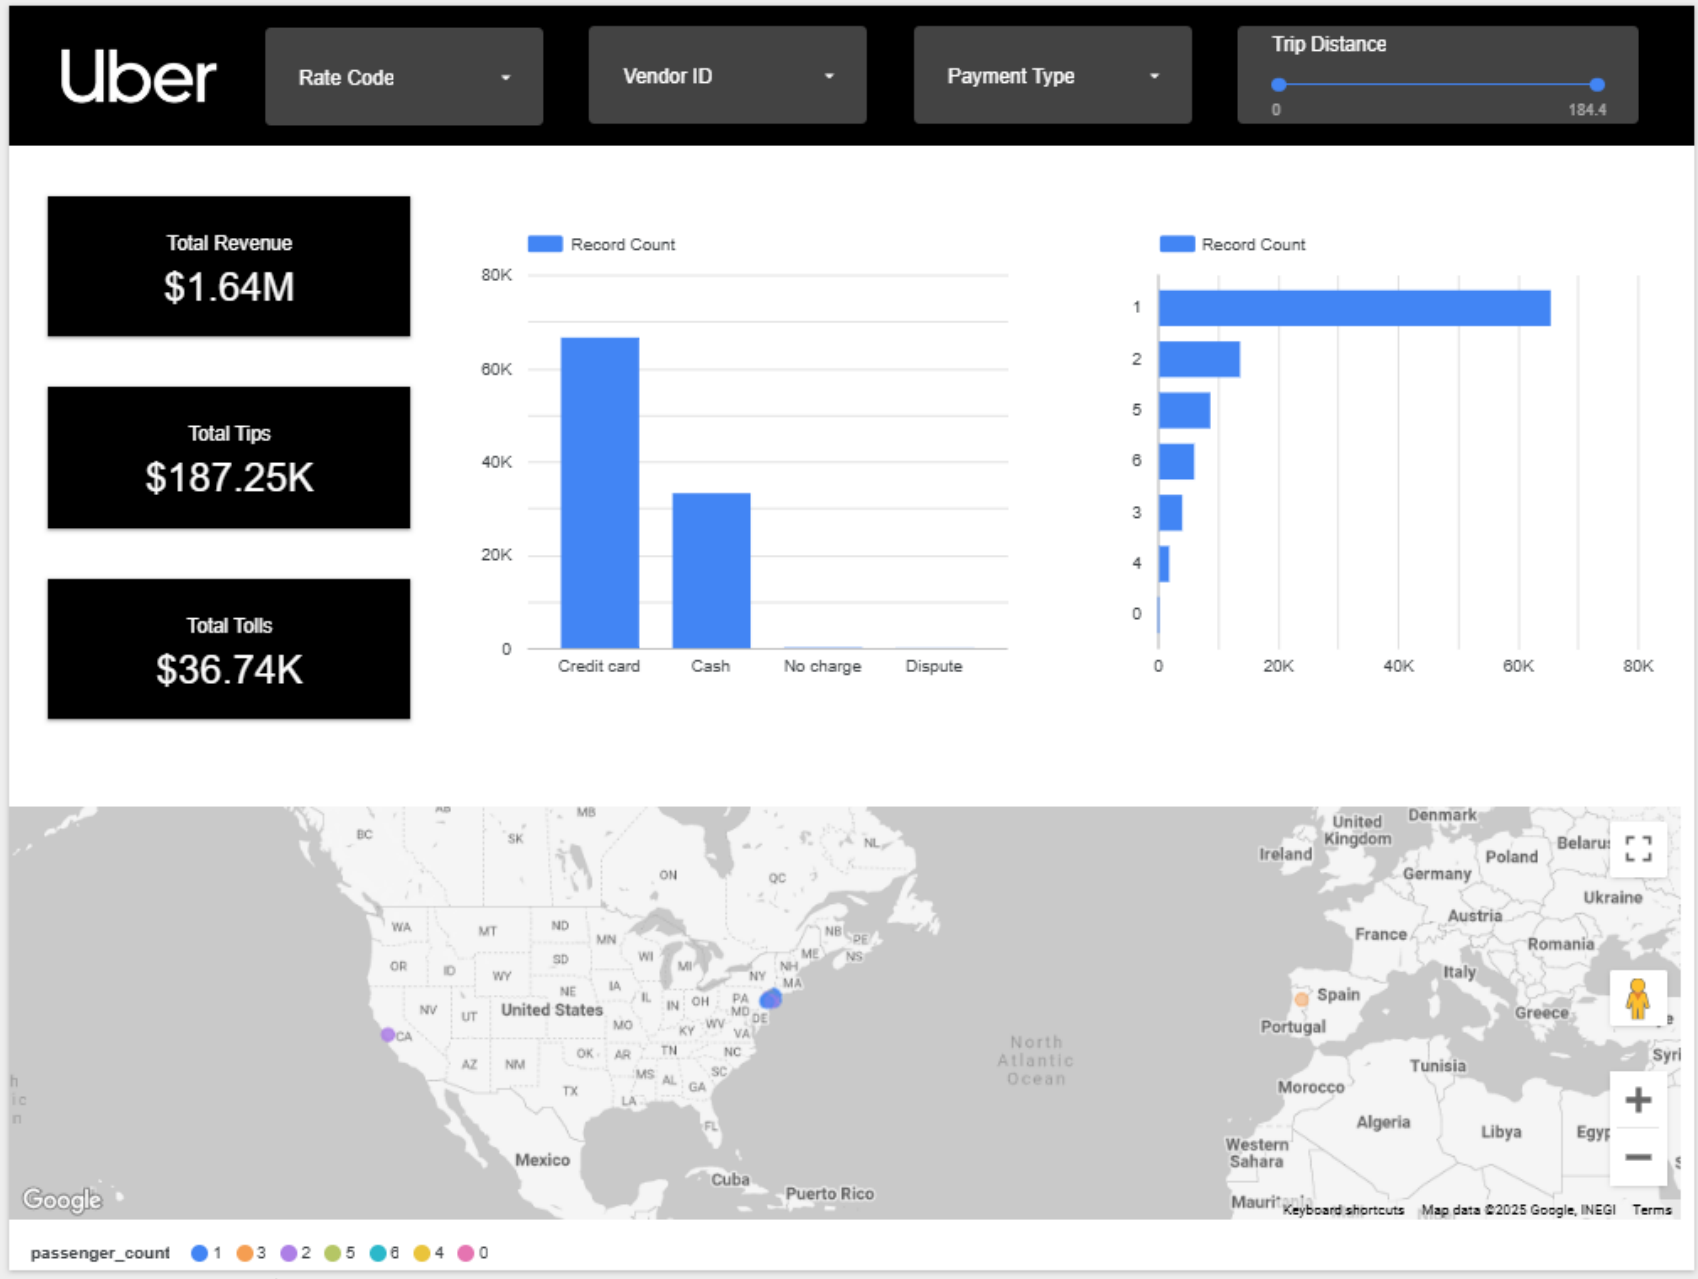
Uber

Rate Code

Vendor ID

Payment Type

Trip Distance
0
184.4

Total Revenue
$1.64M

Total Tips
$187.25K

Total Tolls
$36.74K

Record Count
80K
60K
40K
20K
0
Credit card
Cash
No charge
Dispute

Record Count
1
2
5
6
3
4
0
0
20K
40K
60K
80K

AB
MB
BC
SK
NL
ON
QC
WA
MT
ND
MN
NB
PE
OR
ID
SD
WI
MI
ME
NS
WY
NE
IA
NY
NH
MA
NV
UT
United States
IL
IN
OH
PA
MD
DE
CA
MO
KY
WV
VA
AZ
NM
OK
AR
TN
NC
SC
MS
AL
GA
TX
LA
FL
Mexico
Cuba
Puerto Rico
North Atlantic Ocean
United Kingdom
Denmark
Ireland
Poland
Belarus
Germany
Ukraine
Austria
France
Romania
Italy
Spain
Portugal
Greece
Syri
Tunisia
Morocco
Algeria
Libya
Egyp
Western Sahara
Mauri
Google
Keyboard shortcuts
Map data ©2025 Google, INEGI
Terms

passenger_count 1 3 2 5 6 4 0